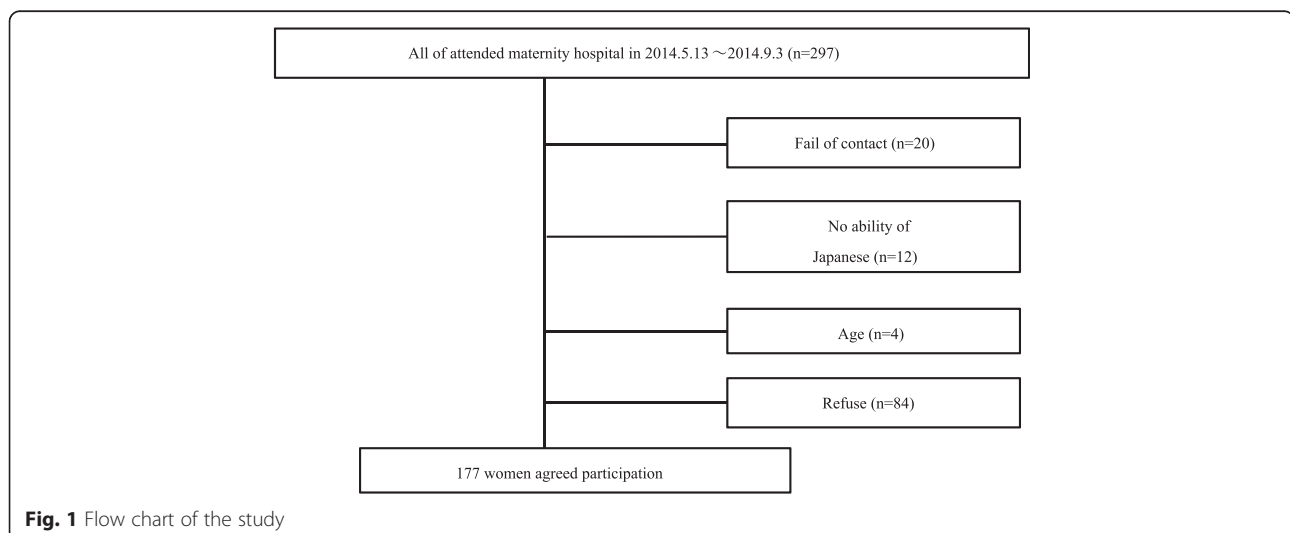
All of attended maternity hospital in 2014.5.13 ～2014.9.3 (n=297)

Fail of contact (n=20)

No ability of Japanese (n=12)

Age (n=4)

Refuse (n=84)

177 women agreed participation

**Fig. 1** Flow chart of the study